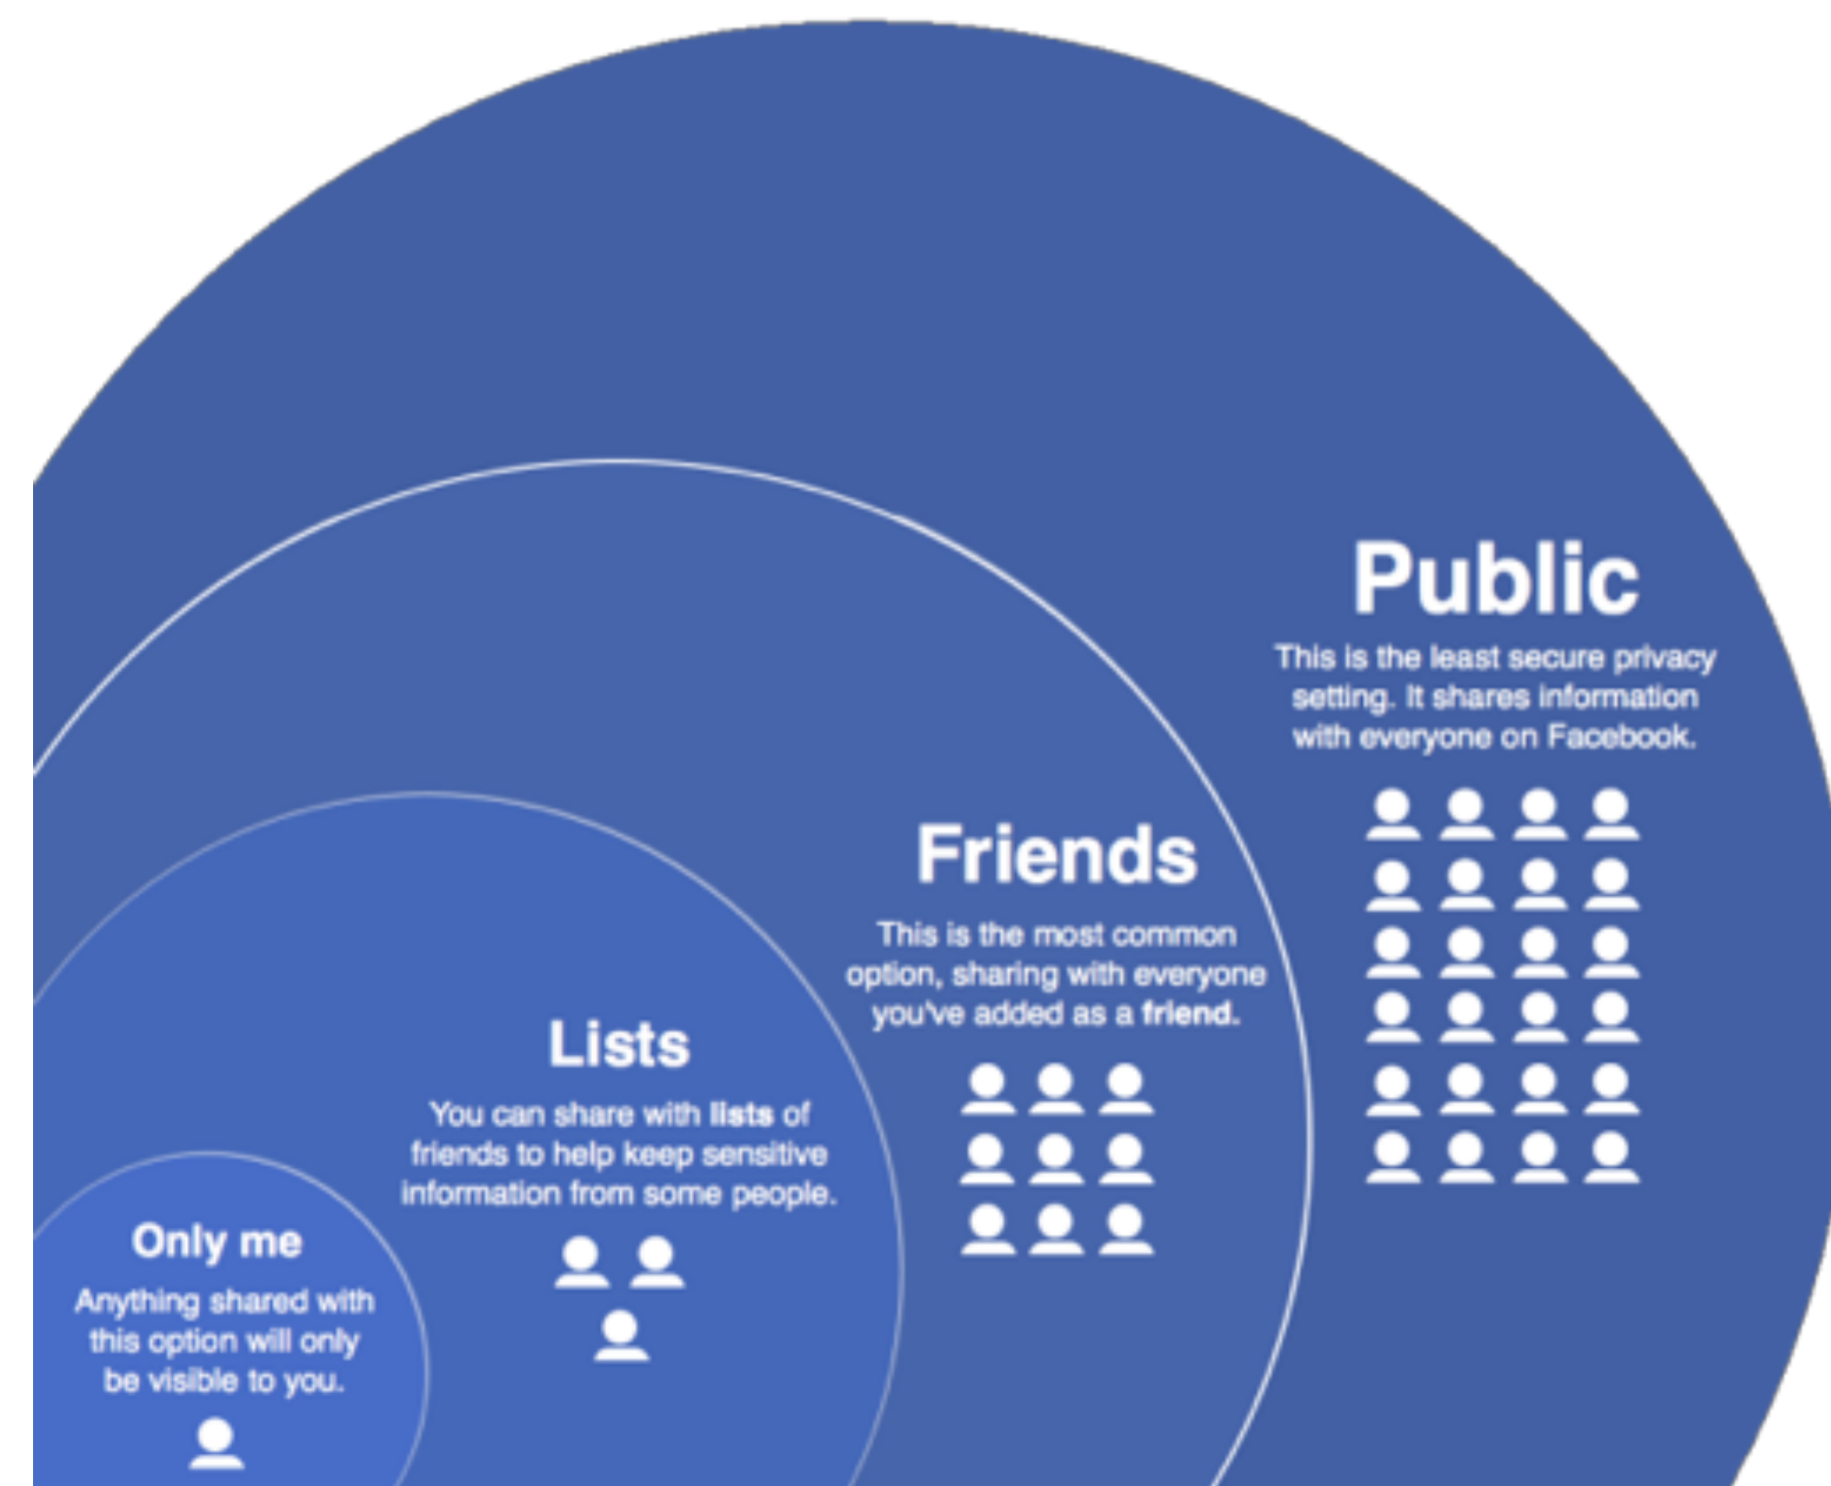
Public

This is the least secure privacy setting. It shares information with everyone on Facebook.

Friends

This is the most common option, sharing with everyone you've added as a **friend**.

Lists

You can share with **lists** of friends to help keep sensitive information from some people.

Only me

Anything shared with this option will only be visible to you.